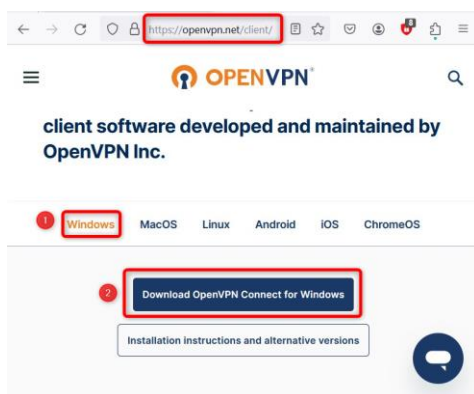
https://openvpn.net/client/

OPENVPN

client software developed and maintained by OpenVPN Inc.

1 Windows MacOS Linux Android iOS ChromeOS

2 Download OpenVPN Connect for Windows

Installation instructions and alternative versions